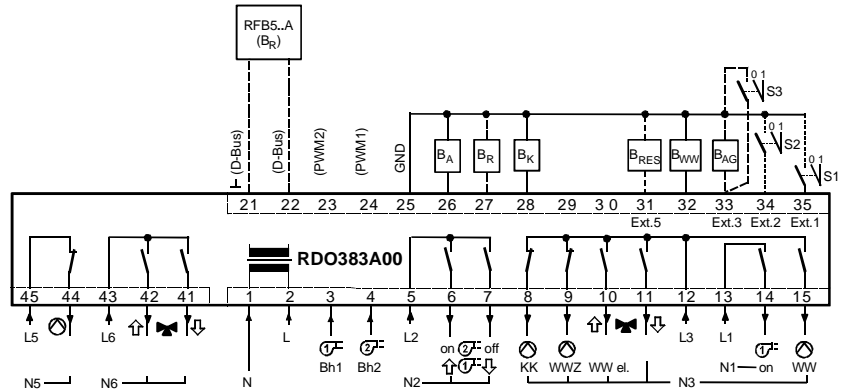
RFB5..A
$(B_R)$

⊥ (D-Bus)
(D-Bus)
(PWM2)
(PWM1)
GND

$B_A$
$B_R$
$B_K$
$B_{RES}$
$B_{WW}$
$B_{AG}$

0 1
S3
0 1
S2
0 1
S1

21 22 23 24 25 26 27 28 29 30 31 32 33 34 35

Ext.5
Ext.3
Ext.2
Ext.1

RDO383A00

45 44 43 42 41 1 2 3 4 5 6 7 8 9 10 11 12 13 14 15

L5
L6
L
Bh1
Bh2
L2
on
off
KK
WWZ
WW el.
L3
L1
on
WW

N5
N6
N
N2
N3
N1